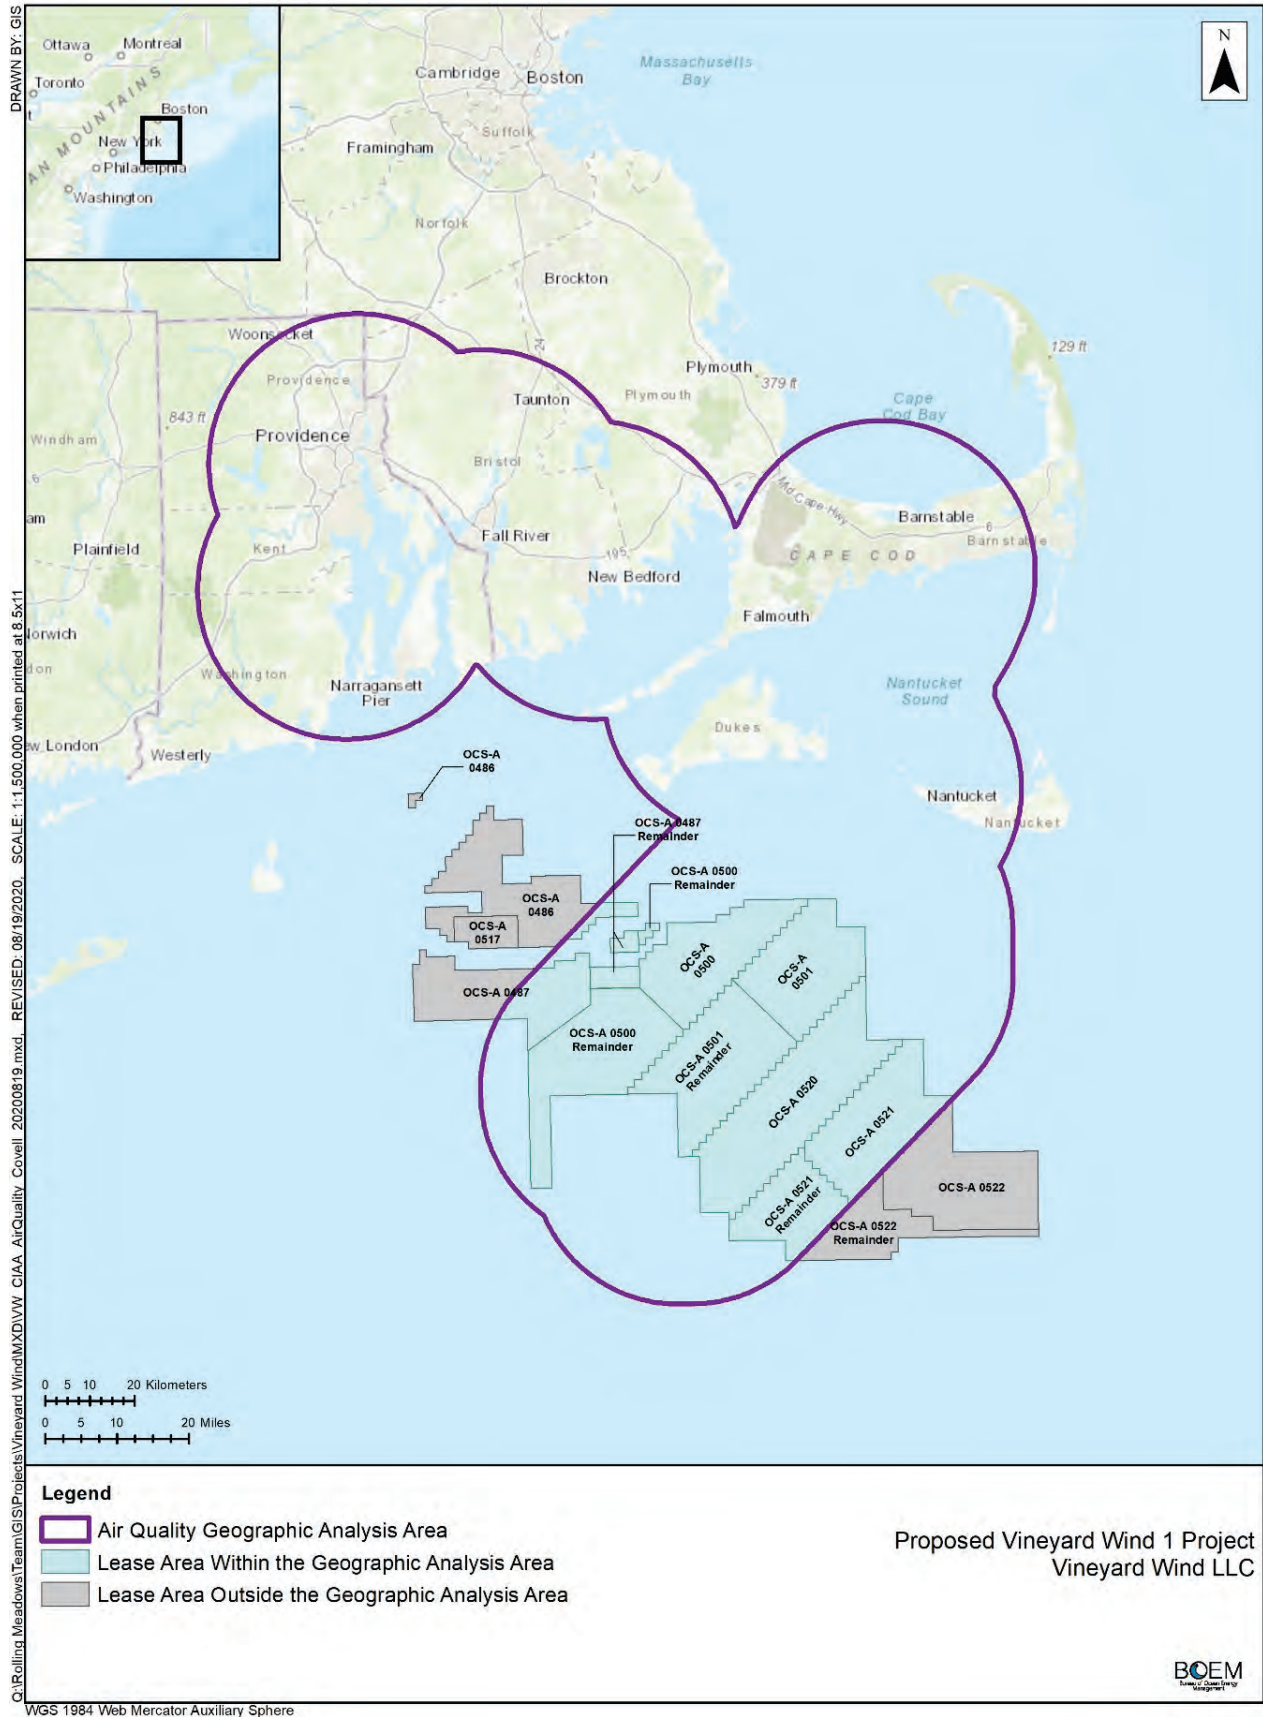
DRAWN BY: GIS

Ottawa
Montreal
Toronto
MOUNTAINS
Boston
New York
Philadelphia
Washington

N

Cambridge
Boston
Massachusetts Bay
Suffolk
Framingham
Norfolk
Brockton
Woonsocket
Providence
843 ft
Providence
Windham
Taunton
Plymouth
379 ft
Plymouth
129 ft
Cape Cod Bay
Bristol
Mid Cape Hwy
Barnstable
Barnstable
CAPE COD
Plainfield
Kent
Fall River
195
New Bedford
Falmouth
Norwich
Washington
Narragansett Pier
Nantucket Sound
Dukes
New London
Westerly
Nantucket
Nantucket

OCS-A 0486
OCS-A 0487 Remainder
OCS-A 0500 Remainder
OCS-A 0486
OCS-A 0517
OCS-A 0500
OCS-A 0501
OCS-A 0487
OCS-A 0500 Remainder
OCS-A 0501 Remainder
OCS-A 0520
OCS-A 0521
OCS-A 0522
OCS-A 0521 Remainder
OCS-A 0522 Remainder

0 5 10 20 Kilometers
0 5 10 20 Miles

Q:\Rolling Meadows\Team\GIS\Projects\Vineyard Wind\MXD\VW_CIAA_AirQuality_Covell_20200819.mxd, REVISED: 08/19/2020, SCALE: 1:1,500,000 when printed at 8.5x11

Legend
Air Quality Geographic Analysis Area
Lease Area Within the Geographic Analysis Area
Lease Area Outside the Geographic Analysis Area

Proposed Vineyard Wind 1 Project
Vineyard Wind LLC

BOEM
Bureau of Ocean Energy Management

WGS 1984 Web Mercator Auxiliary Sphere